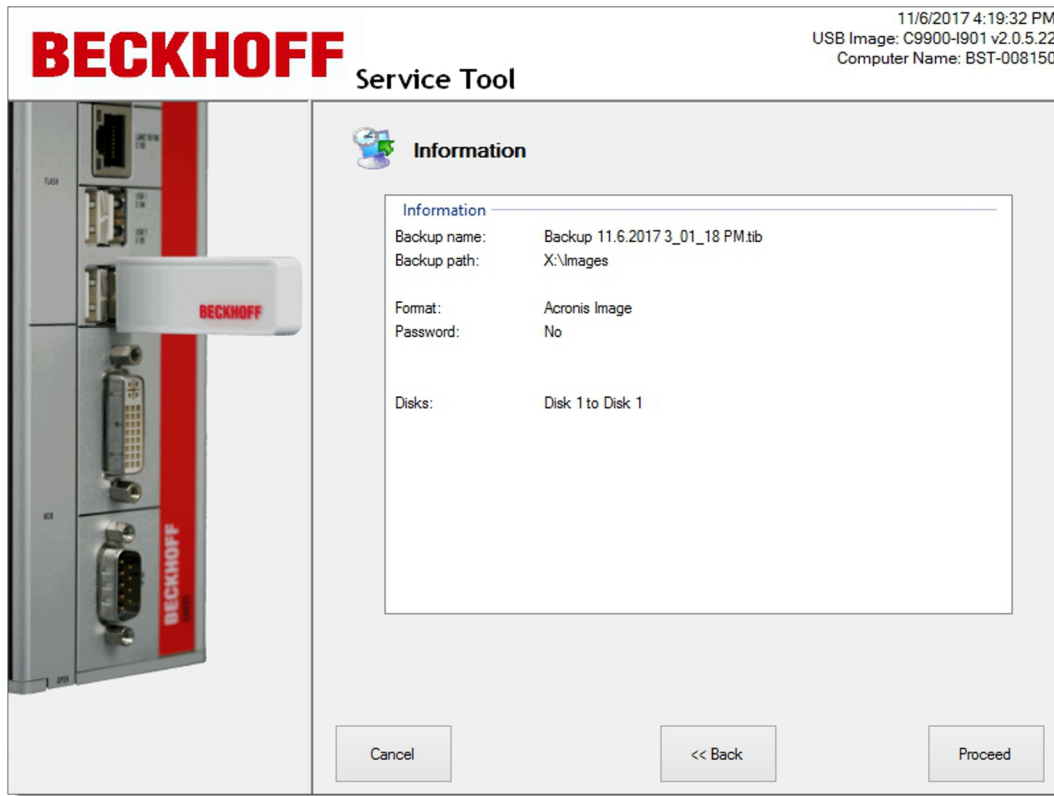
BECKHOFF Service Tool

11/6/2017 4:19:32 PM
USB Image: C9900-I901 v2.0.5.22
Computer Name: BST-008150

BECKHOFF

BECKHOFF

Information

Information

Backup name: Backup 11.6.2017 3_01_18 PM.tib
Backup path: X:\Images

Format: Acronis Image
Password: No

Disks: Disk 1 to Disk 1

Cancel

<< Back

Proceed